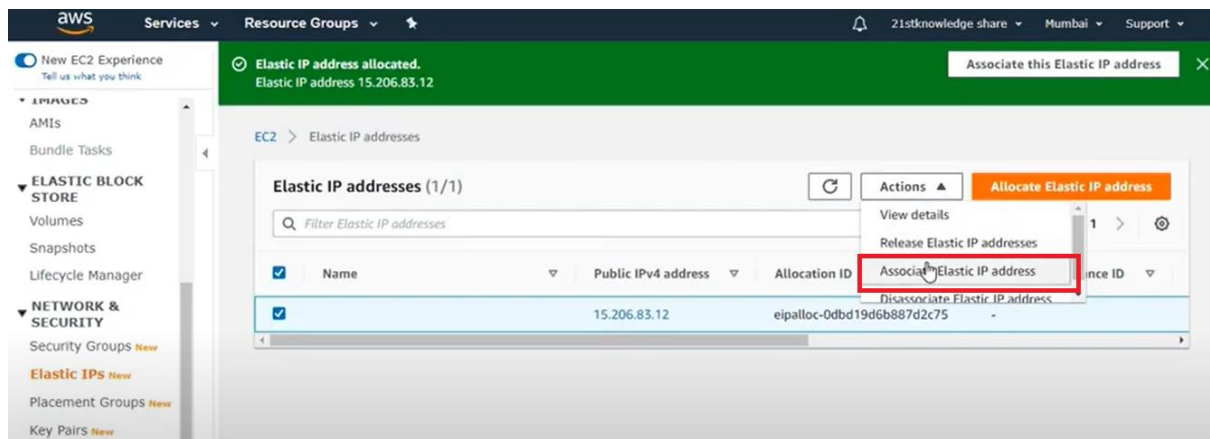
aws Services Resource Groups 21stknowledge share Mumbai Support

New EC2 Experience
Tell us what you think

IMAGES
AMIs
Bundle Tasks
ELASTIC BLOCK STORE
Volumes
Snapshots
Lifecycle Manager
NETWORK & SECURITY
Security Groups New
Elastic IPs New
Placement Groups New
Key Pairs New

Elastic IP address allocated.
Elastic IP address 15.206.83.12

Associate this Elastic IP address

EC2 > Elastic IP addresses

Elastic IP addresses (1/1)

Actions

Allocate Elastic IP address

Filter Elastic IP addresses

View details
Release Elastic IP addresses
Associat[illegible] Elastic IP address
Disassociate Elastic IP address

1

| | Name | Public IPv4 address | Allocation ID | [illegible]nce ID |
|---|---|---|---|---|
| | | 15.206.83.12 | eipalloc-0dbd19d6b887d2c75 | - |